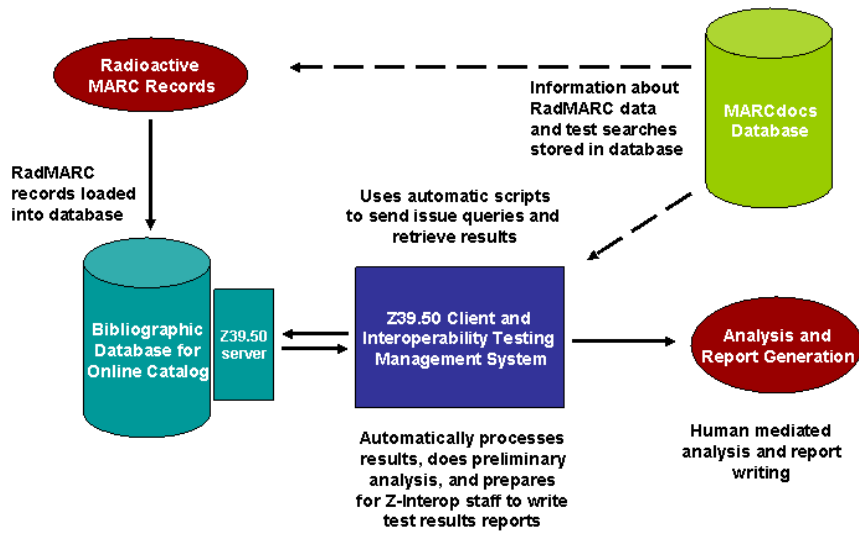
Radioactive MARC Records

Information about RadMARC data and test searches stored in database

MARCdocs Database

RadMARC records loaded into database

Uses automatic scripts to send issue queries and retrieve results

Bibliographic Database for Online Catalog

Z39.50 server

Z39.50 Client and Interoperability Testing Management System

Analysis and Report Generation

Automatically processes results, does preliminary analysis, and prepares for Z-Interop staff to write test results reports

Human mediated analysis and report writing